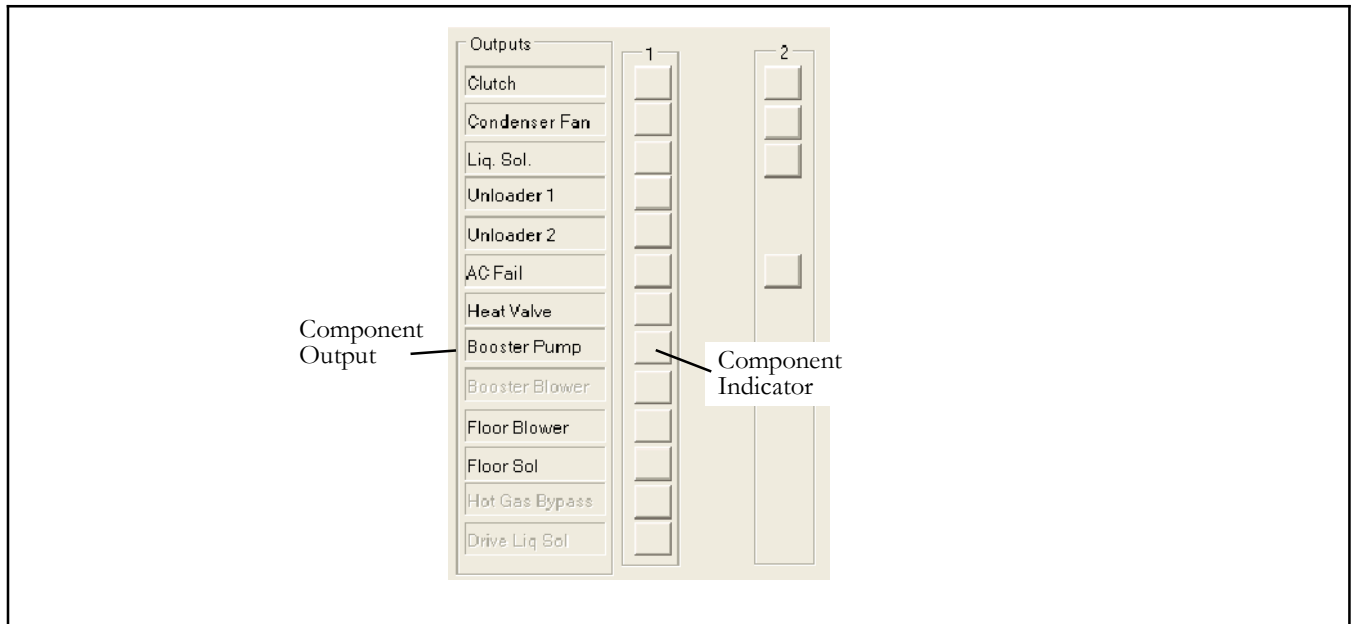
Outputs

1

2

Clutch

Condenser Fan

Liq. Sol.

Unloader 1

Unloader 2

AC Fail

Heat Valve

Booster Pump

Booster Blower

Floor Blower

Floor Sol

Hot Gas Bypass

Drive Liq Sol

Component Output

Component Indicator